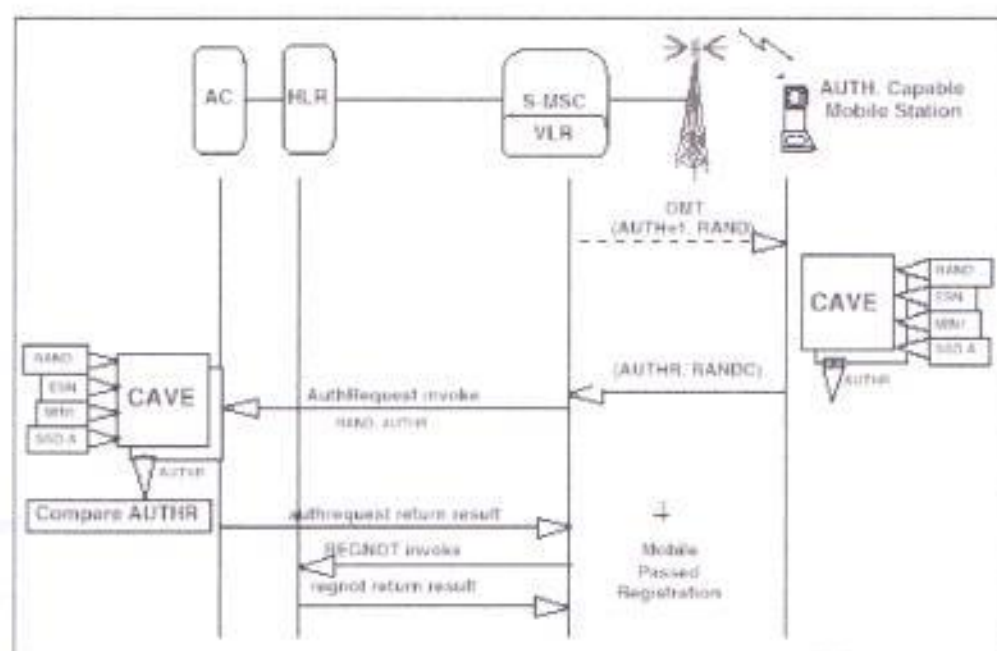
AC

HLR

S-MSC

VLR

AUTH. Capable Mobile Station

OMT (AUTH=1, RAND)

CAVE

RAND

ESN

MIN1

SSD-A

AUTHR

(AUTHR, RANDC)

RAND

ESN

MIN1

SSD-A

CAVE

AuthRequest invoke

RAND, AUTHR

AUTHR

Compare AUTHR

authrequest return result

REGNOT invoke

regnot return result

Mobile Passed Registration